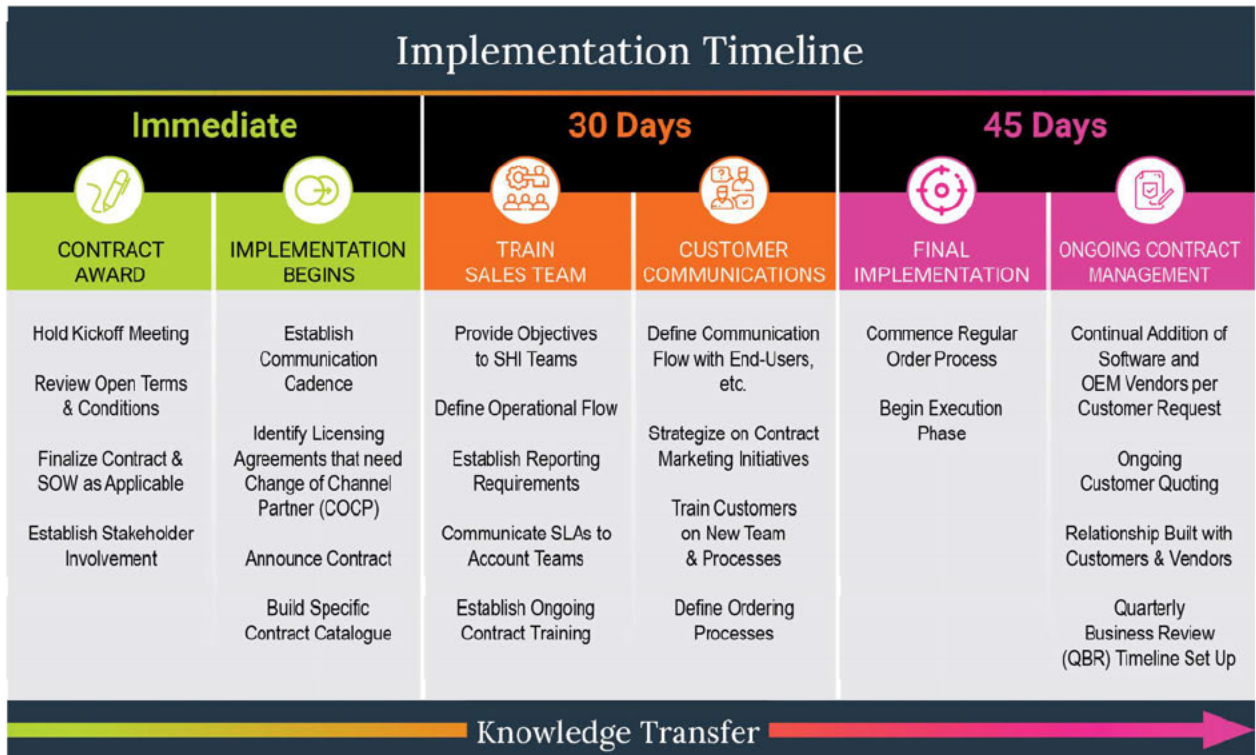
Implementation Timeline

Immediate

CONTRACT AWARD

Hold Kickoff Meeting

Review Open Terms & Conditions

Finalize Contract & SOW as Applicable

Establish Stakeholder Involvement

IMPLEMENTATION BEGINS

Establish Communication Cadence

Identify Licensing Agreements that need Change of Channel Partner (COCP)

Announce Contract

Build Specific Contract Catalogue

30 Days

TRAIN SALES TEAM

Provide Objectives to SHI Teams

Define Operational Flow

Establish Reporting Requirements

Communicate SLAs to Account Teams

Establish Ongoing Contract Training

CUSTOMER COMMUNICATIONS

Define Communication Flow with End-Users, etc.

Strategize on Contract Marketing Initiatives

Train Customers on New Team & Processes

Define Ordering Processes

45 Days

FINAL IMPLEMENTATION

Commence Regular Order Process

Begin Execution Phase

ONGOING CONTRACT MANAGEMENT

Continual Addition of Software and OEM Vendors per Customer Request

Ongoing Customer Quoting

Relationship Built with Customers & Vendors

Quarterly Business Review (QBR) Timeline Set Up

Knowledge Transfer